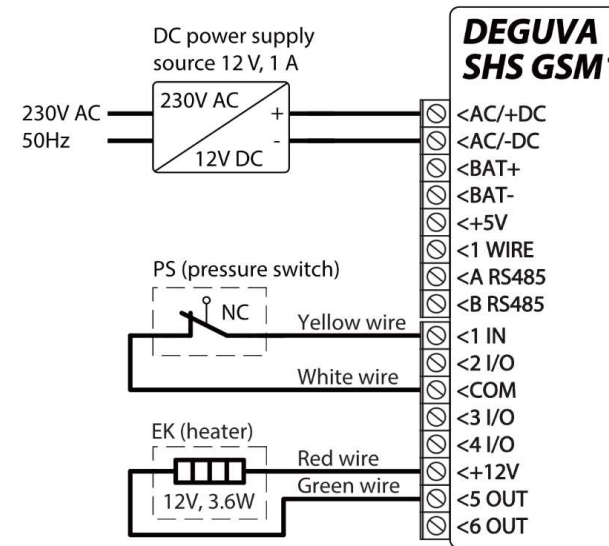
DC power supply
source 12 V, 1 A

230V AC
50Hz

230V AC
+
-
12V DC

DEGUVA
SHS GSM

<AC/+DC
<AC/-DC
<BAT+
<BAT-
<+5V
<1 WIRE
<A RS485
<B RS485
<1 IN
<2 I/O
<COM
<3 I/O
<4 I/O
<+12V
<5 OUT
<6 OUT

PS (pressure switch)
NC
Yellow wire
White wire

EK (heater)
12V, 3.6W
Red wire
Green wire